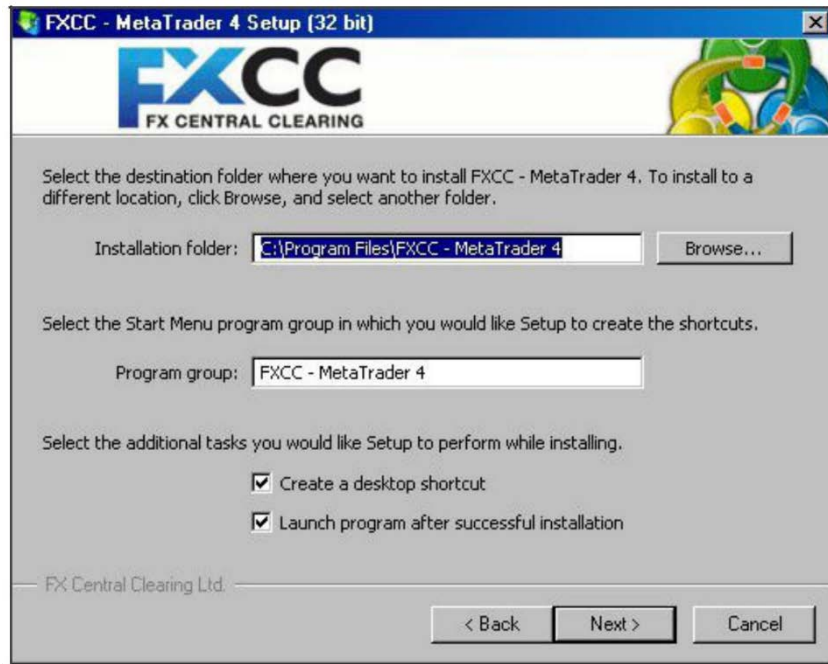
FXCC - MetaTrader 4 Setup (32 bit)

FXCC
FX CENTRAL CLEARING

Select the destination folder where you want to install FXCC - MetaTrader 4. To install to a different location, click Browse, and select another folder.

Installation folder: C:\Program Files\FXCC - MetaTrader 4
Browse...

Select the Start Menu program group in which you would like Setup to create the shortcuts.

Program group: FXCC - MetaTrader 4

Select the additional tasks you would like Setup to perform while installing.

Create a desktop shortcut
Launch program after successful installation

FX Central Clearing Ltd.

< Back
Next >
Cancel